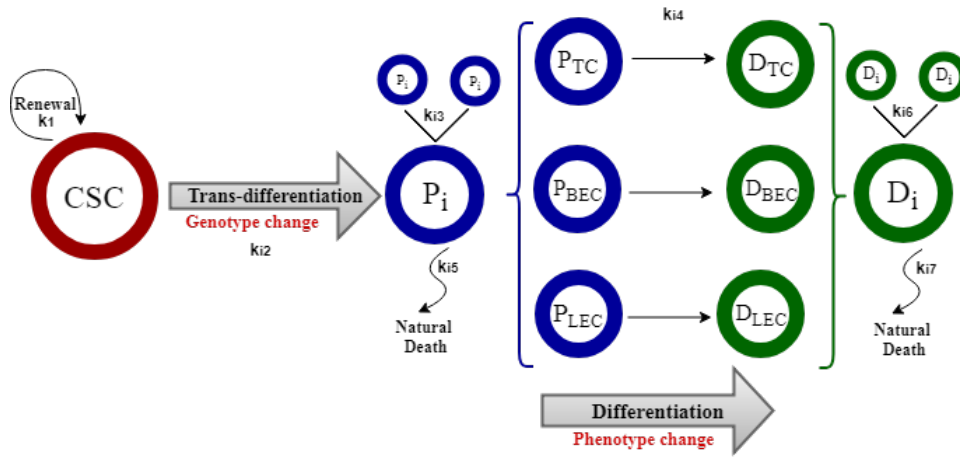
Renewal
$k_1$

CSC

Trans-differentiation
Genotype change
$k_{i2}$

$P_i$ $P_i$
$k_{i3}$
$P_i$
$k_{i5}$
Natural Death

$k_{i4}$
$P_{TC}$ $D_{TC}$
$P_{BEC}$ $D_{BEC}$
$P_{LEC}$ $D_{LEC}$

$D_i$ $D_i$
$k_{i6}$
$D_i$
$k_{i7}$
Natural Death

Differentiation
Phenotype change